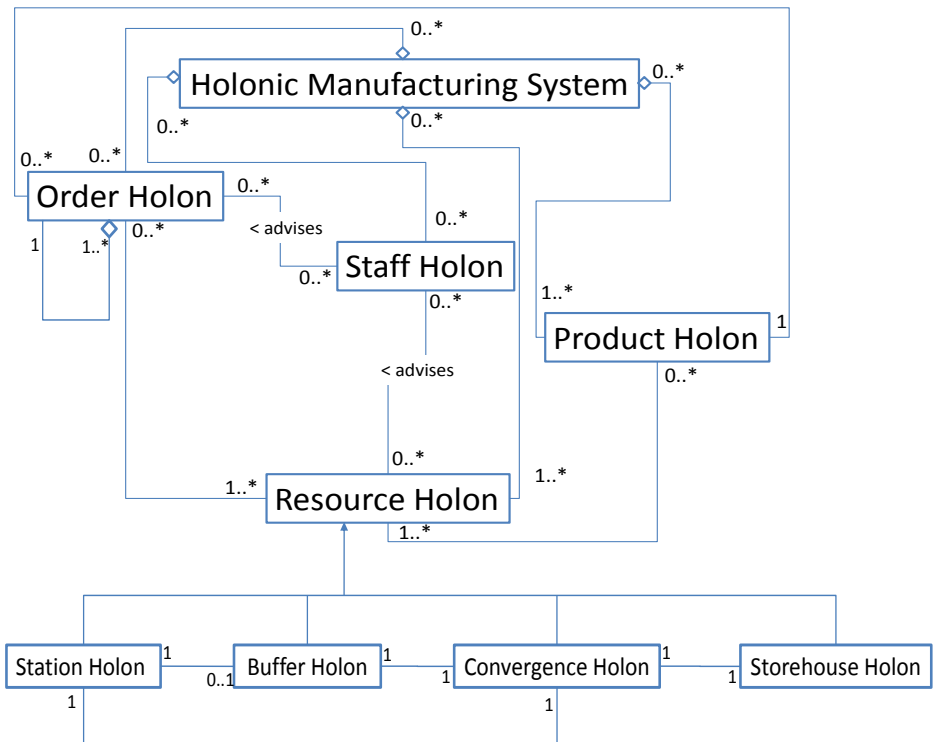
0..*
Holonic Manufacturing System
0..*
0..*
0..*
0..*
0..*
Order Holon
0..*
< advises
0..*
1
1..*
0..*
0..*
Staff Holon
0..*
1..*
Product Holon
1
< advises
0..*
0..*
1..*
1..*
Resource Holon
1..*
Station Holon
1
0..1
Buffer Holon
1
1
Convergence Holon
1
1
Storehouse Holon
1
1